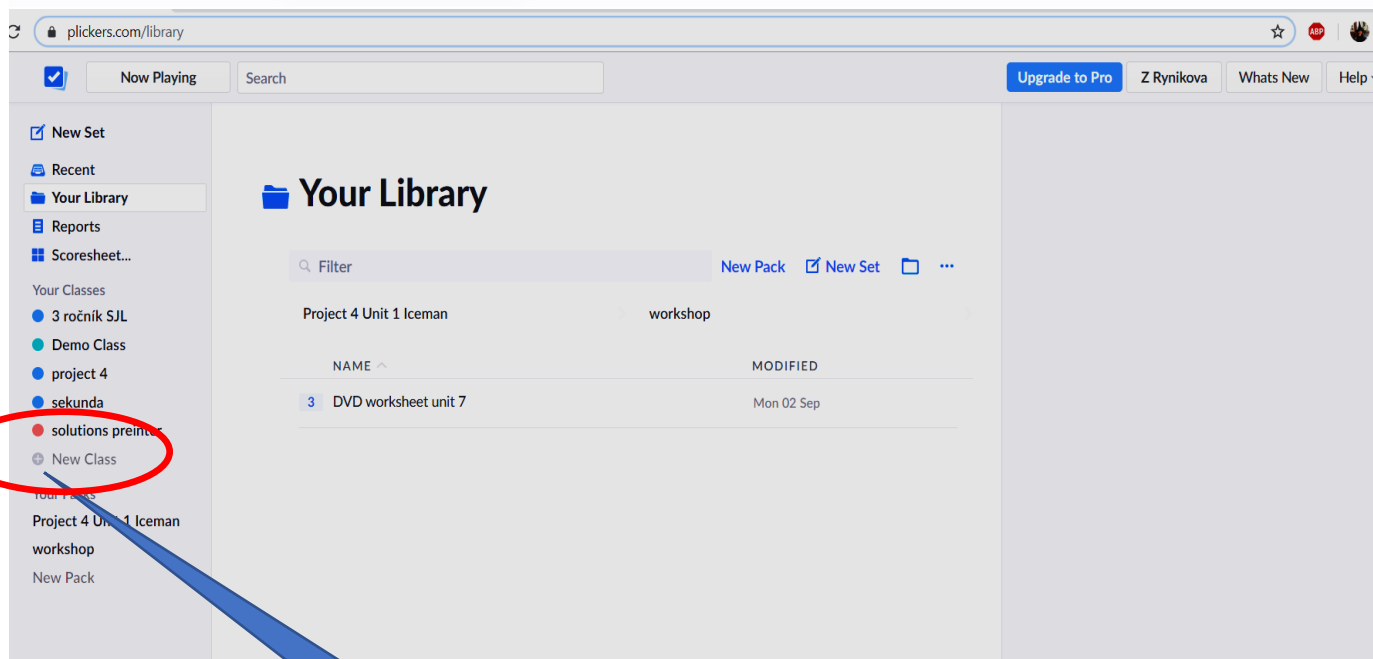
plickers.com/library

ABP

Now Playing

Search

Upgrade to Pro

Z Rynikova

Whats New

Help

New Set

Recent

Your Library

Reports

Scoresheet...

Your Classes

3 ročník SJL

Demo Class

project 4

sekunda

solutions preint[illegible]

New Class

Your Packs

Project 4 Un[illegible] 1 Iceman

workshop

New Pack

Your Library

Filter

New Pack

New Set

...

Project 4 Unit 1 Iceman

workshop

| NAME | MODIFIED |
|---|---|
| 3 DVD worksheet unit 7 | Mon 02 Sep |